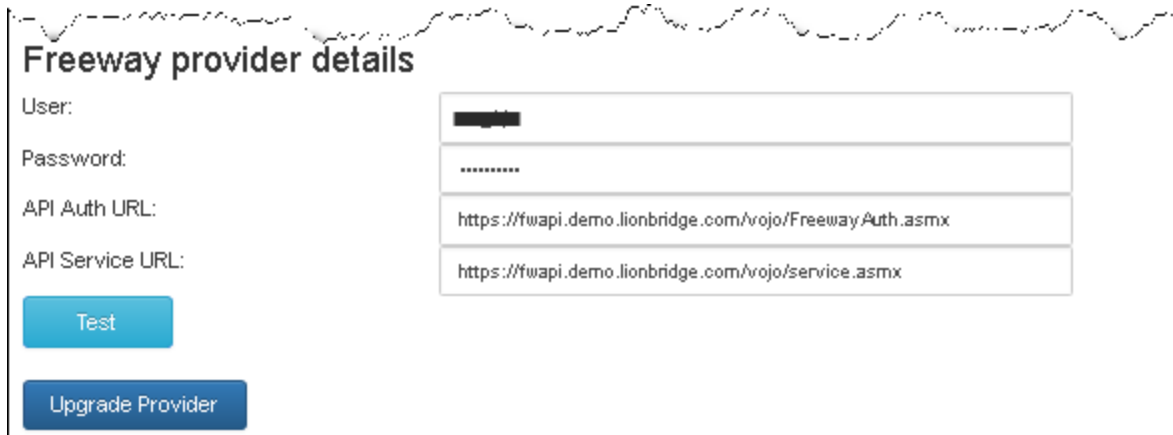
Freeway provider details

User:

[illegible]

Password:

..........

API Auth URL:

https://fwapi.demo.lionbridge.com/vojo/FreewayAuth.asmx

API Service URL:

https://fwapi.demo.lionbridge.com/vojo/service.asmx

Test

Upgrade Provider